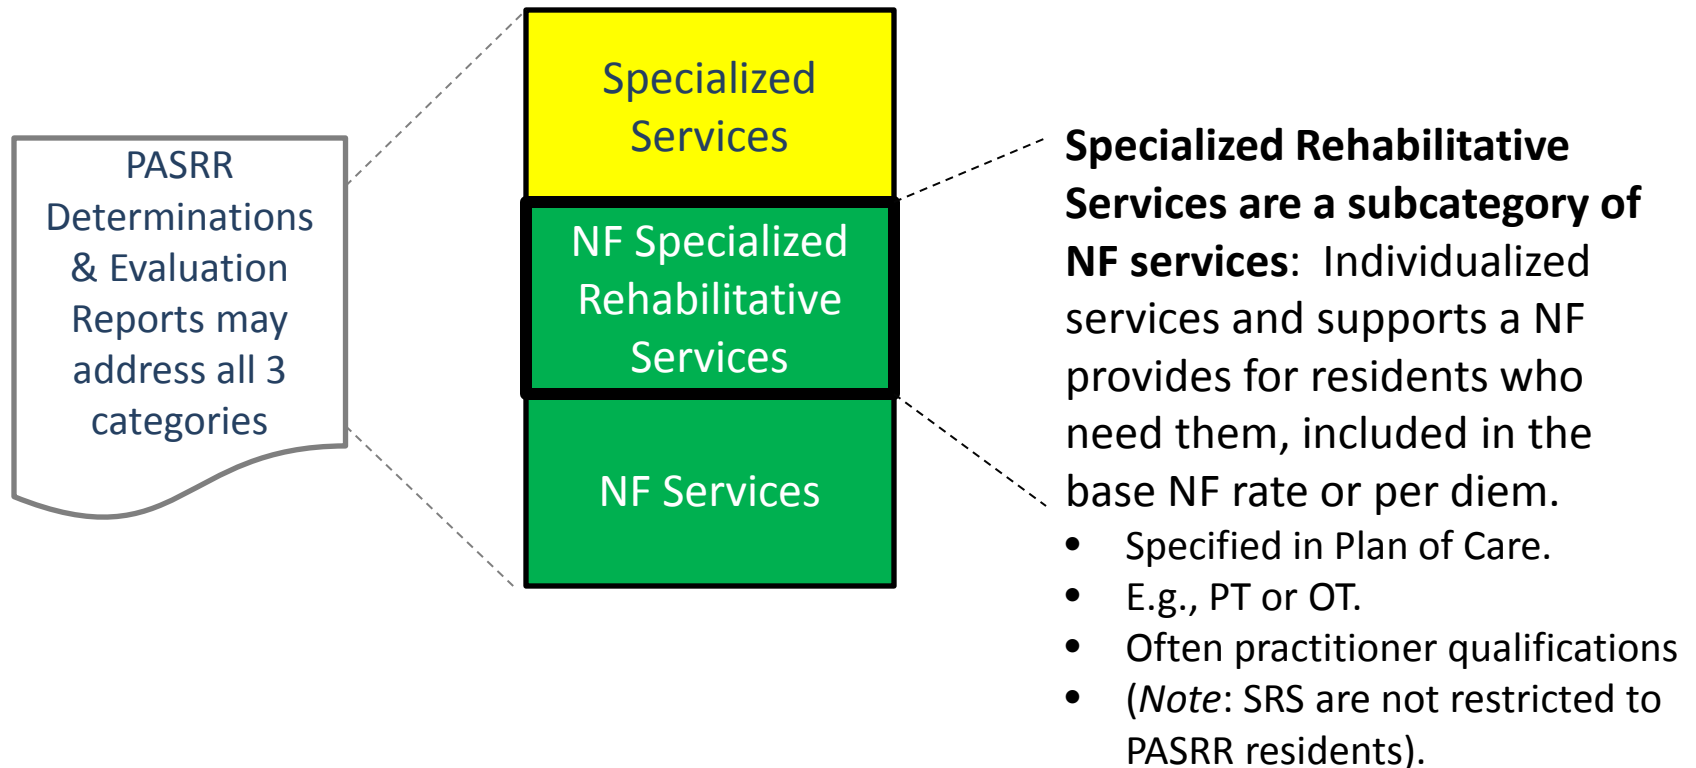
PASRR Determinations & Evaluation Reports may address all 3 categories

Specialized Services

NF Specialized Rehabilitative Services

NF Services

**Specialized Rehabilitative Services are a subcategory of NF services**: Individualized services and supports a NF provides for residents who need them, included in the base NF rate or per diem.

- Specified in Plan of Care.
- E.g., PT or OT.
- Often practitioner qualifications
- (*Note*: SRS are not restricted to PASRR residents).